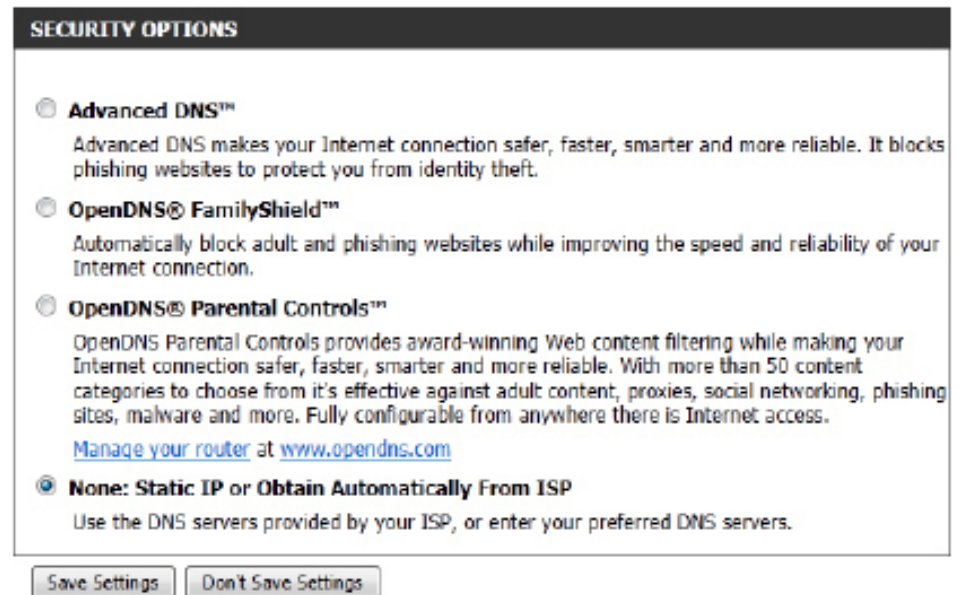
SECURITY OPTIONS

Advanced DNS™

Advanced DNS makes your Internet connection safer, faster, smarter and more reliable. It blocks phishing websites to protect you from identity theft.

OpenDNS® FamilyShield™

Automatically block adult and phishing websites while improving the speed and reliability of your Internet connection.

OpenDNS® Parental Controls™

OpenDNS Parental Controls provides award-winning Web content filtering while making your Internet connection safer, faster, smarter and more reliable. With more than 50 content categories to choose from it's effective against adult content, proxies, social networking, phishing sites, malware and more. Fully configurable from anywhere there is Internet access.

Manage your router at www.opendns.com

None: Static IP or Obtain Automatically From ISP

Use the DNS servers provided by your ISP, or enter your preferred DNS servers.

Save Settings Don't Save Settings